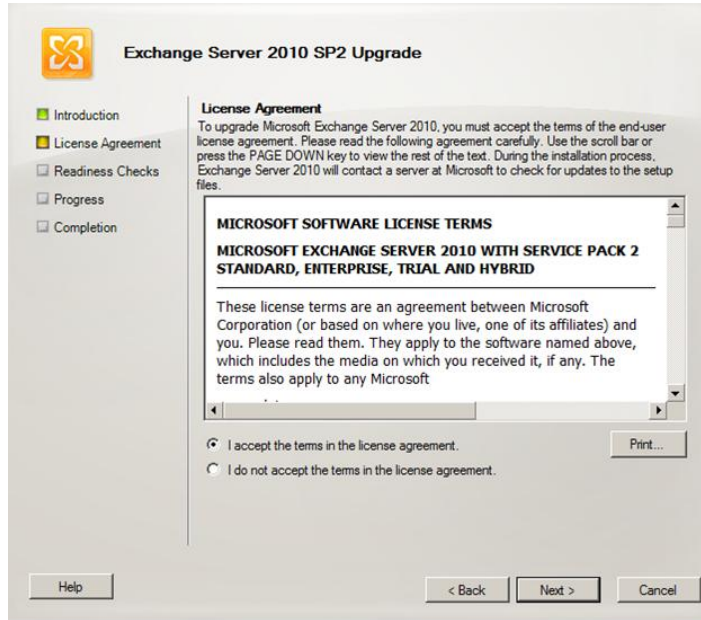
Exchange Server 2010 SP2 Upgrade

Introduction
License Agreement
Readiness Checks
Progress
Completion

License Agreement

To upgrade Microsoft Exchange Server 2010, you must accept the terms of the end-user license agreement. Please read the following agreement carefully. Use the scroll bar or press the PAGE DOWN key to view the rest of the text. During the installation process, Exchange Server 2010 will contact a server at Microsoft to check for updates to the setup files.

MICROSOFT SOFTWARE LICENSE TERMS

MICROSOFT EXCHANGE SERVER 2010 WITH SERVICE PACK 2 STANDARD, ENTERPRISE, TRIAL AND HYBRID

These license terms are an agreement between Microsoft Corporation (or based on where you live, one of its affiliates) and you. Please read them. They apply to the software named above, which includes the media on which you received it, if any. The terms also apply to any Microsoft

I accept the terms in the license agreement.

Print...

I do not accept the terms in the license agreement.

Help

< Back

Next >

Cancel